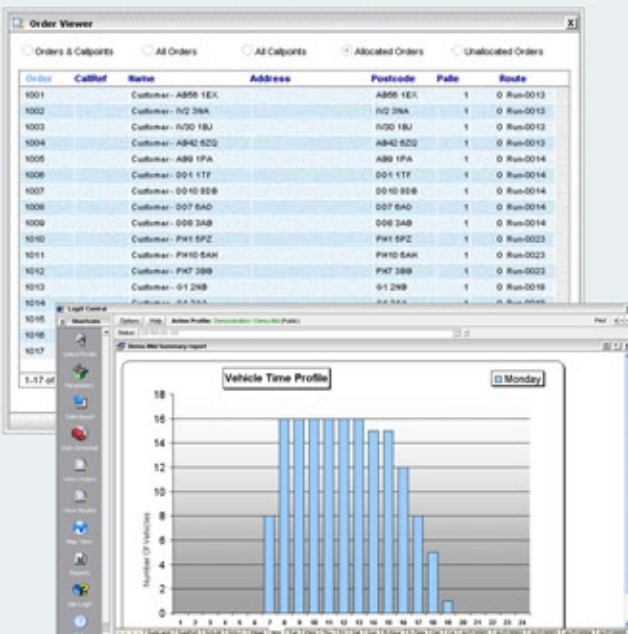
Order Viewer

Orders & Callpoints
All Orders
All Callpoints
Allocated Orders
Unallocated Orders

| Order | CallRef | Name | Address | Postcode | Palle | | Route |
|---|---|---|---|---|---|---|---|
| 1001 | | Customer - AB56 1EX | | AB56 1EX | 1 | 0 | Run-0013 |
| 1002 | | Customer - IV2 3NA | | IV2 3NA | 1 | 0 | Run-0013 |
| 1003 | | Customer - IV30 1BU | | IV30 1BU | 1 | 0 | Run-0013 |
| 1004 | | Customer - AB42 5ZQ | | AB42 5ZQ | 1 | 0 | Run-0013 |
| 1005 | | Customer - AB9 1PA | | AB9 1PA | 1 | 0 | Run-0014 |
| 1006 | | Customer - DD1 1TF | | DD1 1TF | 1 | 0 | Run-0014 |
| 1007 | | Customer - DD10 8DB | | DD10 8DB | 1 | 0 | Run-0014 |
| 1008 | | Customer - DD7 6AD | | DD7 6AD | 1 | 0 | Run-0014 |
| 1009 | | Customer - DD8 3AB | | DD8 3AB | 1 | 0 | Run-0014 |
| 1010 | | Customer - PH1 5PZ | | PH1 5PZ | 1 | 0 | Run-0023 |
| 1011 | | Customer - PH10 6AH | | PH10 6AH | 1 | 0 | Run-0023 |
| 1012 | | Customer - PH7 3BB | | PH7 3BB | 1 | 0 | Run-0023 |
| 1013 | | Customer - G1 2NB | | G1 2NB | 1 | 0 | Run-0018 |
| 1014 | | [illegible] | | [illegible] | | | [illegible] |
| 1015 | | | | | | | |
| 1016 | | | | | | | |
| 1017 | | | | | | | |

1-17 of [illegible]

Logit Central
Shortcuts
Options Help Active Profile: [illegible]
Status: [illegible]
Demo Mid Summary report

Vehicle Time Profile
Monday

Number Of Vehicles

18
16
14
12
10
8
6
4
2
0

1 2 3 4 5 6 7 8 9 10 11 12 13 14 15 16 17 18 19 20 21 22 23 24